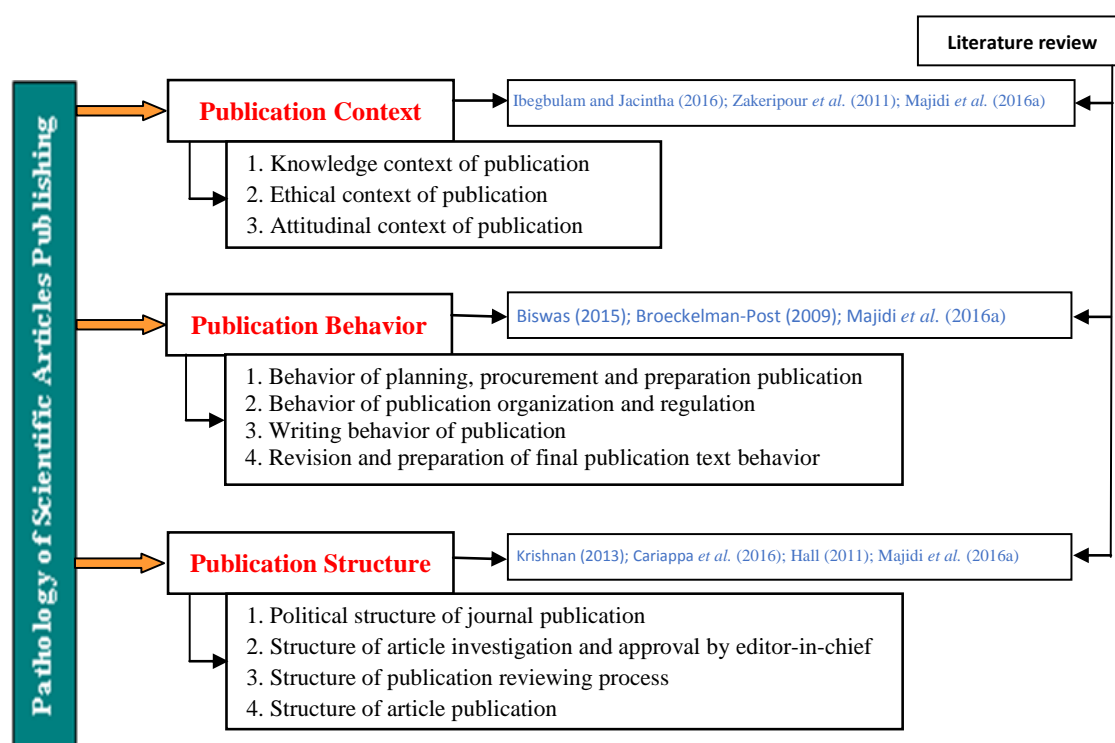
Literature review

Pathology of Scientific Articles Publishing

Publication Context

Ibegbulam and Jacintha (2016); Zakeripour et al. (2011); Majidi et al. (2016a)

1. Knowledge context of publication
2. Ethical context of publication
3. Attitudinal context of publication

Publication Behavior

Biswas (2015); Broeckelman-Post (2009); Majidi et al. (2016a)

1. Behavior of planning, procurement and preparation publication
2. Behavior of publication organization and regulation
3. Writing behavior of publication
4. Revision and preparation of final publication text behavior

Publication Structure

Krishnan (2013); Cariappa et al. (2016); Hall (2011); Majidi et al. (2016a)

1. Political structure of journal publication
2. Structure of article investigation and approval by editor-in-chief
3. Structure of publication reviewing process
4. Structure of article publication